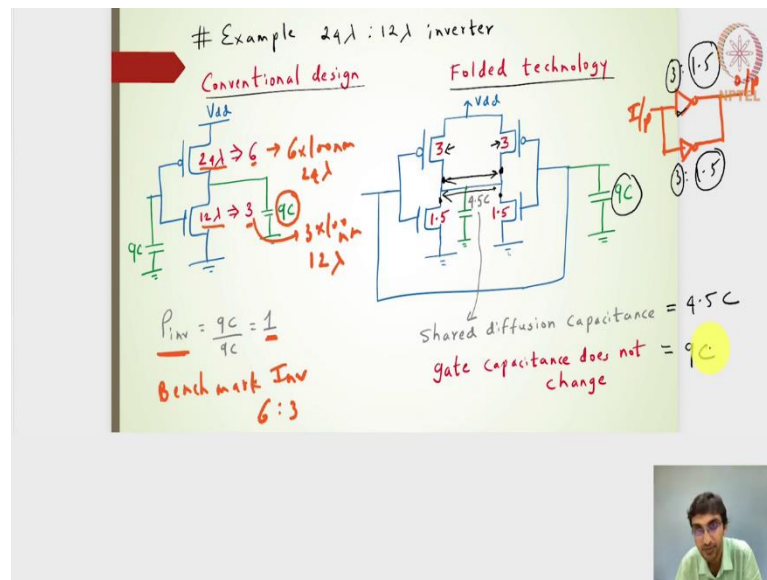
# Example $24\lambda : 12\lambda$ inverter

Conventional design

Vdd

$24\lambda \Rightarrow 6 \rightarrow 6\times 1\,nm$
$24\lambda$

$12\lambda \Rightarrow 3$

9C

$3\times 1\,nm$
$12\lambda$

9C

$P_{inv} = \frac{9C}{9C} = 1$

Bench mark Inv
6 : 3

Folded technology

Vdd

3 3

4.5C

1.5 1.5

9C

Shared diffusion capacitance $= 4.5C$

gate capacitance does not change $= 9C$

I/p

3 1.5

3 1.5

o/p

NPTEL